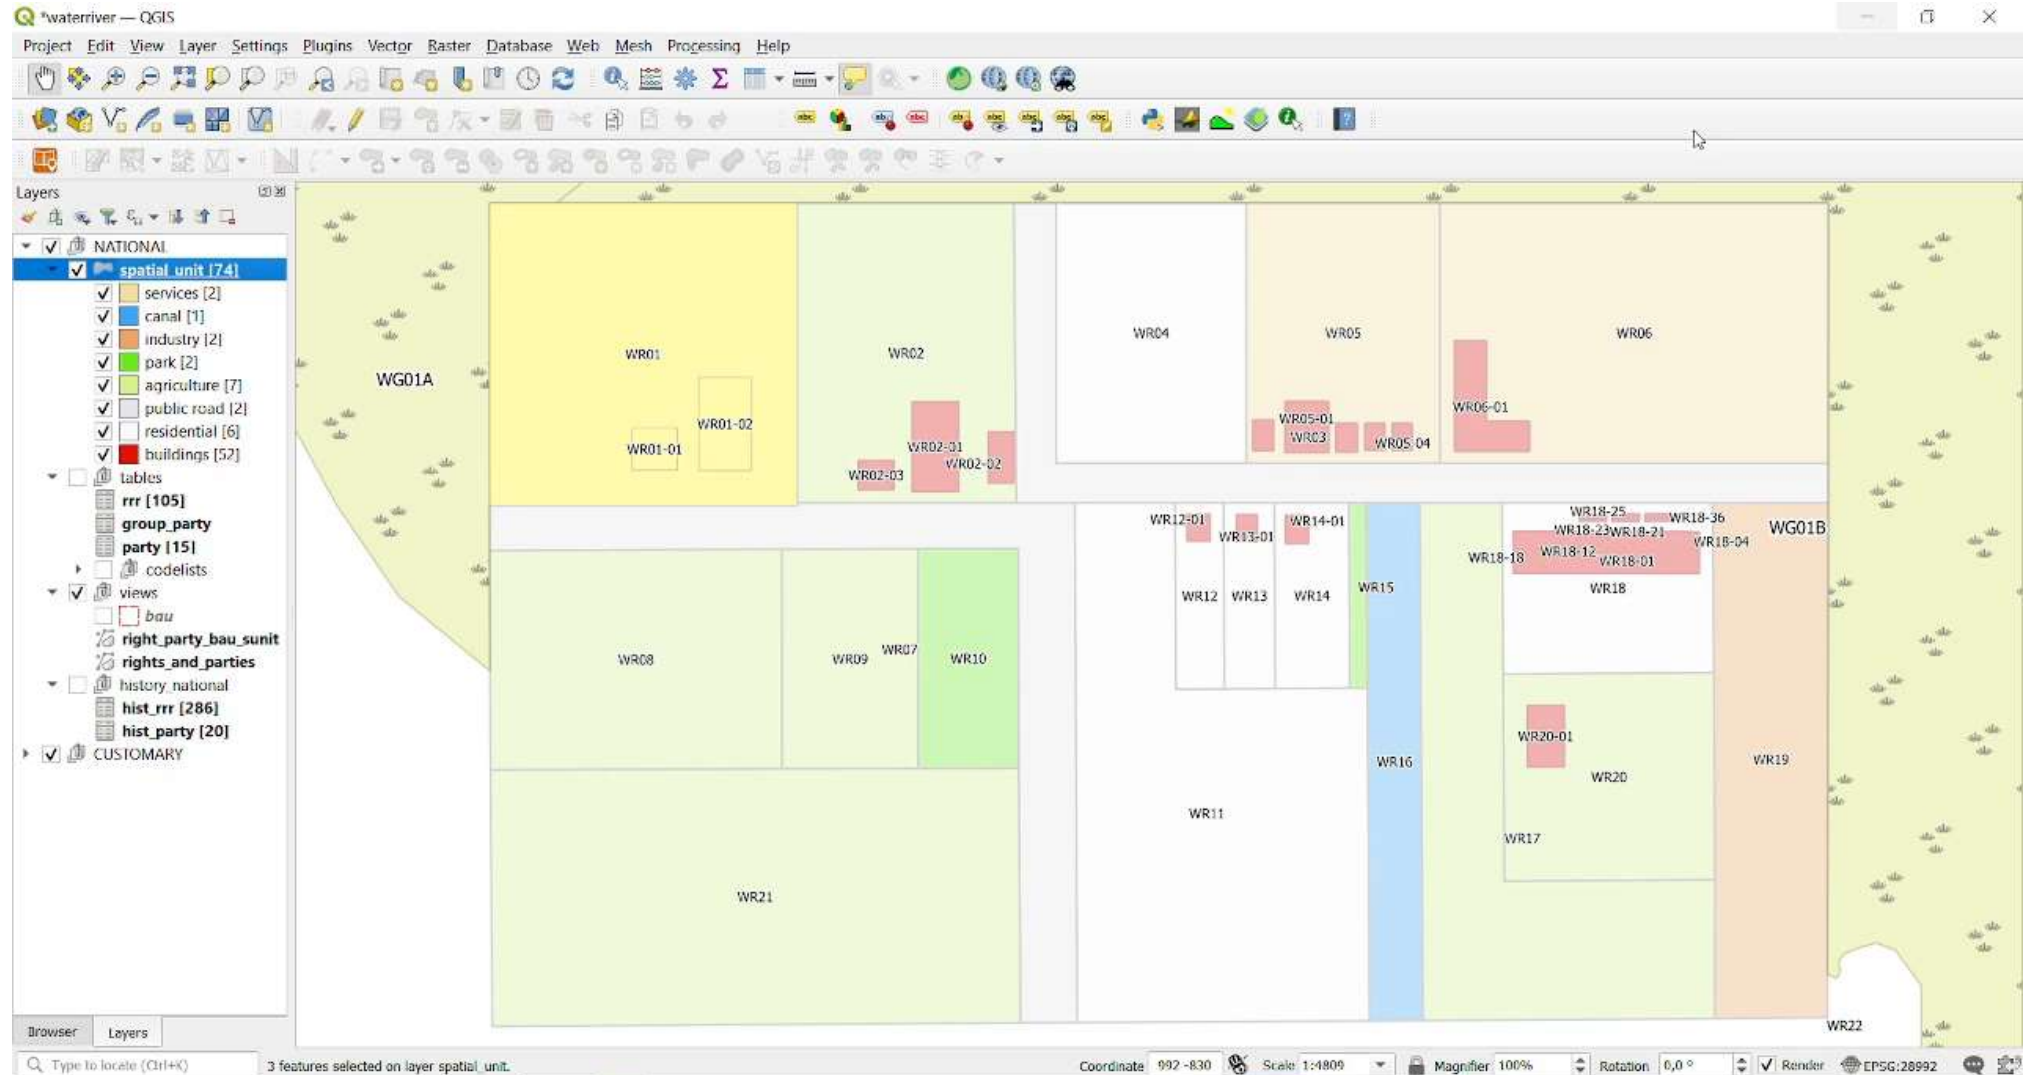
*waterriver — QGIS

Project Edit View Layer Settings Plugins Vector Raster Database Web Mesh Processing Help

Layers

NATIONAL
spatial unit [74]
services [2]
canal [1]
industry [2]
park [2]
agriculture [7]
public road [2]
residential [6]
buildings [52]
tables
rrr [105]
group_party
party [15]
codelists
views
bau
right_party_bau_sunit
rights_and_parties
history_national
hist_rrr [286]
hist_party [20]
CUSTOMARY

Browser Layers

WG01A
WR01
WR01-02
WR01-01
WR02
WR02-01
WR02-02
WR02-03
WR04
WR05
WR05-01
WR03
WR05 04
WR06
WR06-01
WR12-01
WR13-01
WR14-01
WR18-25
WR18-36
WR18-23
WR18-21
WR18-04
WG01B
WR18-18
WR18-12
WR18-01
WR18
WR15
WR12
WR13
WR14
WR08
WR09
WR07
WR10
WR20-01
WR16
WR20
WR19
WR11
WR17
WR21
WR22

Type to locate (Ctrl+K)
3 features selected on layer spatial_unit.
Coordinate 992 -830
Scale 1:4809
Magnifier 100%
Rotation 0,0 °
Render
EPSG:28992